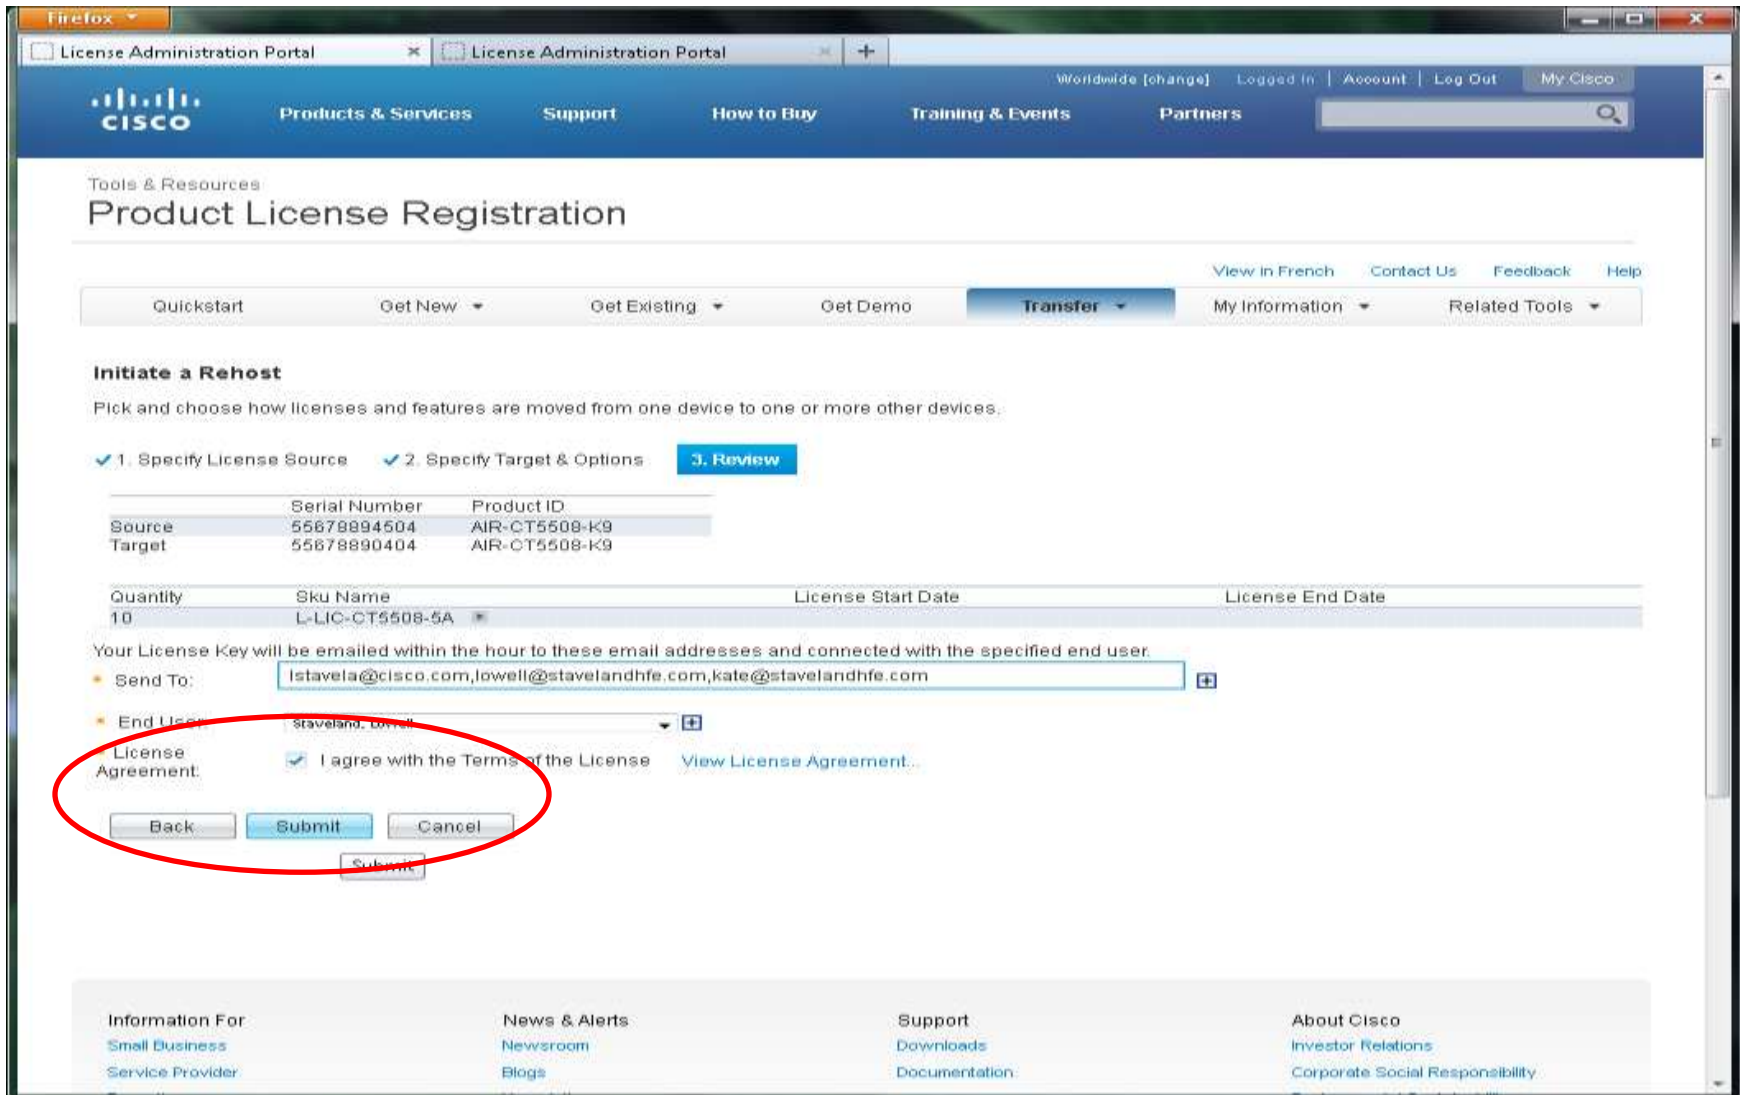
Firefox

License Administration Portal
License Administration Portal
+

Worldwide [change] Logged In | Account | Log Out My Cisco

cisco
Products & Services Support How to Buy Training & Events Partners

Tools & Resources
Product License Registration

View in French Contact Us Feedback Help

Quickstart Get New Get Existing Get Demo Transfer My Information Related Tools

Initiate a Rehost
Pick and choose how licenses and features are moved from one device to one or more other devices.

1. Specify License Source 2. Specify Target & Options 3. Review

| | Serial Number | Product ID |
|---|---|---|
| Source | 55678894504 | AIR-CT5508-K9 |
| Target | 55678890404 | AIR-CT5508-K9 |

| Quantity | Sku Name | License Start Date | License End Date |
|---|---|---|---|
| 10 | L-LIC-CT5508-5A | | |

Your License Key will be emailed within the hour to these email addresses and connected with the specified end user.
Send To: lstavela@cisco.com,lowell@stavelandhfe.com,kate@stavelandhfe.com
End User: Staveland, Lowell
License Agreement: I agree with the Terms of the License View License Agreement...

Back Submit Cancel
Submit

Information For
Small Business
Service Provider

News & Alerts
Newsroom
Blogs

Support
Downloads
Documentation

About Cisco
Investor Relations
Corporate Social Responsibility